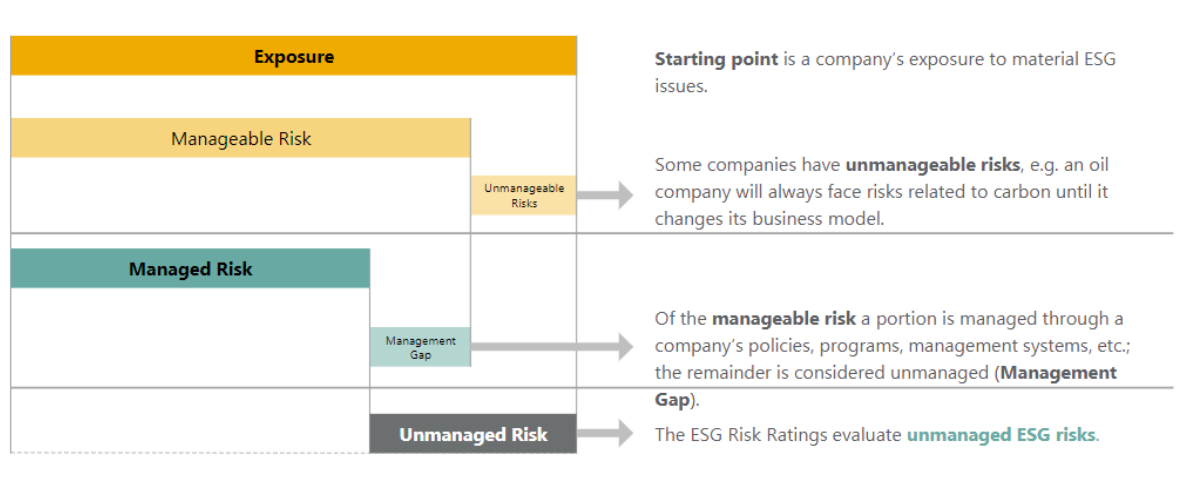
Exposure

Manageable Risk

Unmanageable Risks

Managed Risk

Management Gap

Unmanaged Risk

**Starting point** is a company's exposure to material ESG issues.

Some companies have **unmanageable risks**, e.g. an oil company will always face risks related to carbon until it changes its business model.

Of the **manageable risk** a portion is managed through a company's policies, programs, management systems, etc.; the remainder is considered unmanaged (**Management Gap**).

The ESG Risk Ratings evaluate **unmanaged ESG risks**.